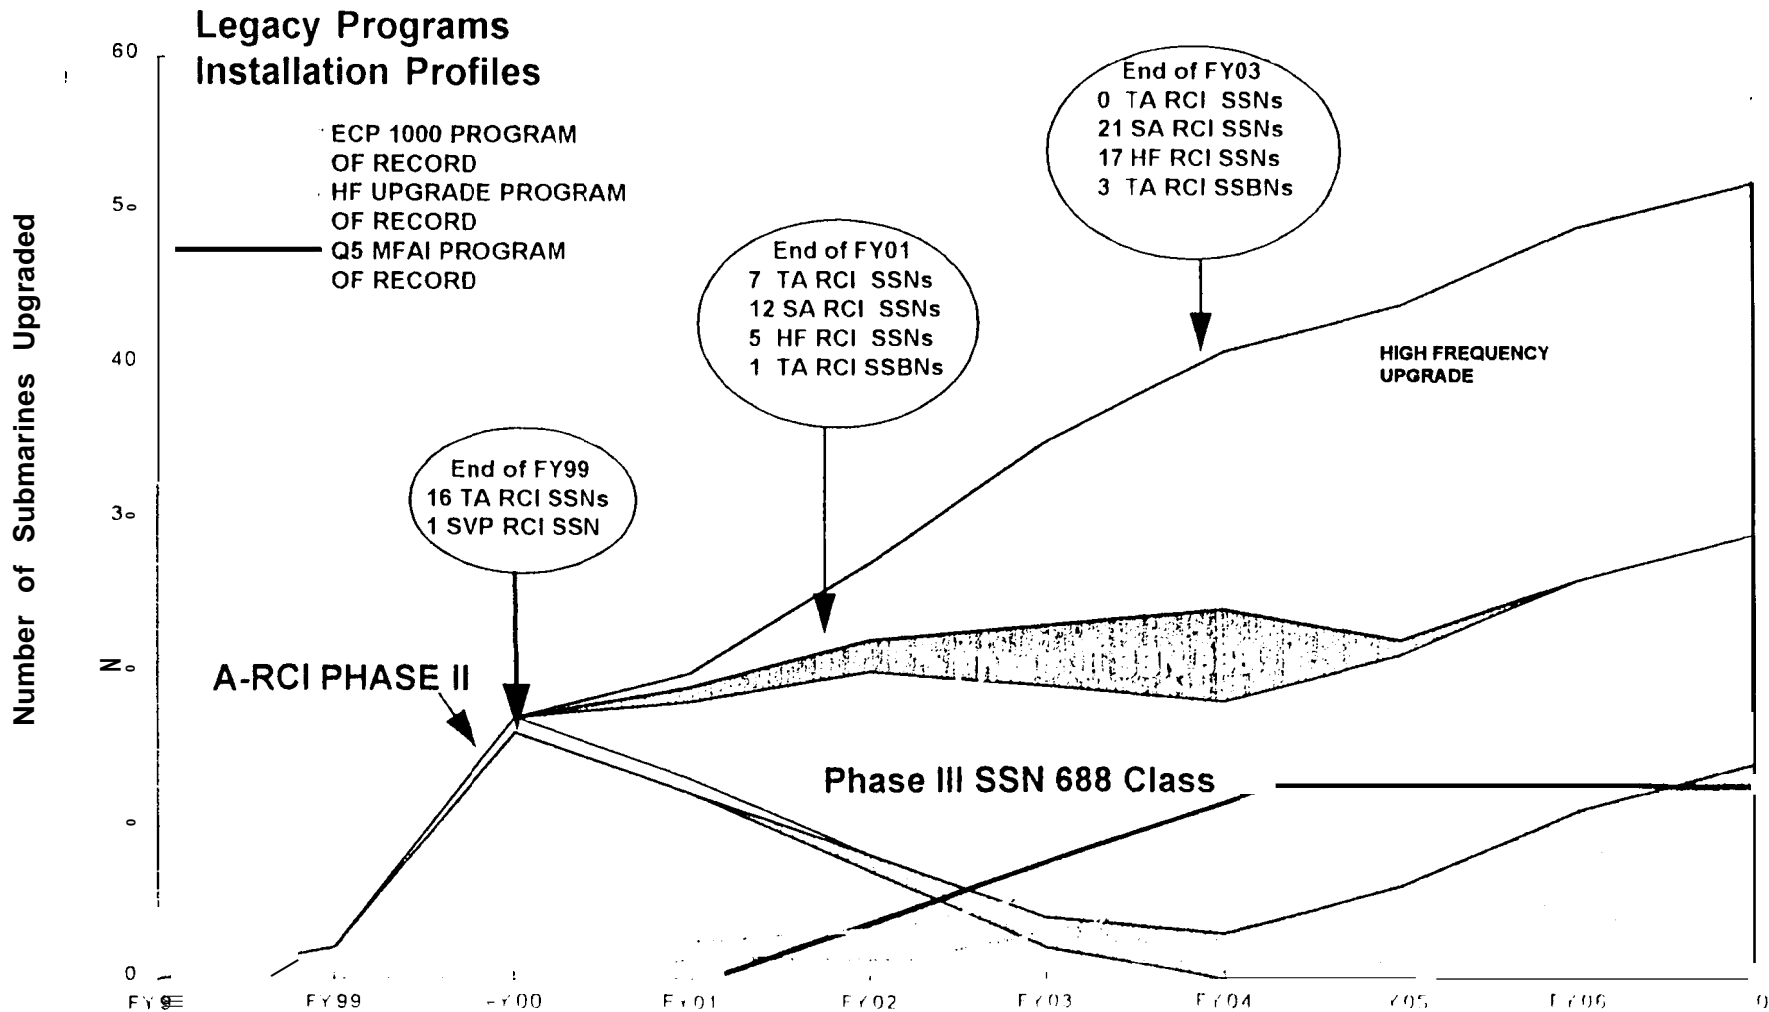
Legacy Programs
Installation Profiles

ECP 1000 PROGRAM OF RECORD
HF UPGRADE PROGRAM OF RECORD
Q5 MFAI PROGRAM OF RECORD

End of FY03
0 TA RCI SSNs
21 SA RCI SSNs
17 HF RCI SSNs
3 TA RCI SSBNs

End of FY01
7 TA RCI SSNs
12 SA RCI SSNs
5 HF RCI SSNs
1 TA RCI SSBNs

HIGH FREQUENCY UPGRADE

End of FY99
16 TA RCI SSNs
1 SVP RCI SSN

A-RCI PHASE II

Phase III SSN 688 Class

Number of Submarines Upgraded

60
5o
40
3o
N
o
0

FY9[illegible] FY99 FY00 FY01 FY02 FY03 FY04 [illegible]Y05 FY06 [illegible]